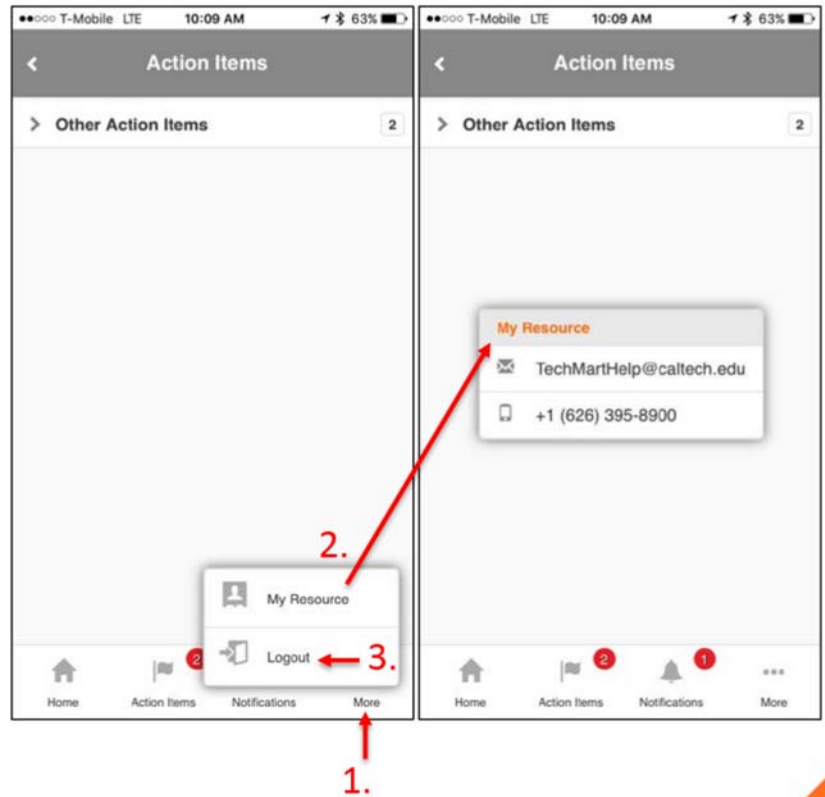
●●○○○ T-Mobile LTE 10:09 AM 63%

Action Items

Other Action Items 2

My Resource

Logout

Home
2
Action Items
Notifications
More

2.
3.
1.

●●○○○ T-Mobile LTE 10:09 AM 63%

Action Items

Other Action Items 2

My Resource

TechMartHelp@caltech.edu

+1 (626) 395-8900

Home
2
Action Items
1
Notifications
More